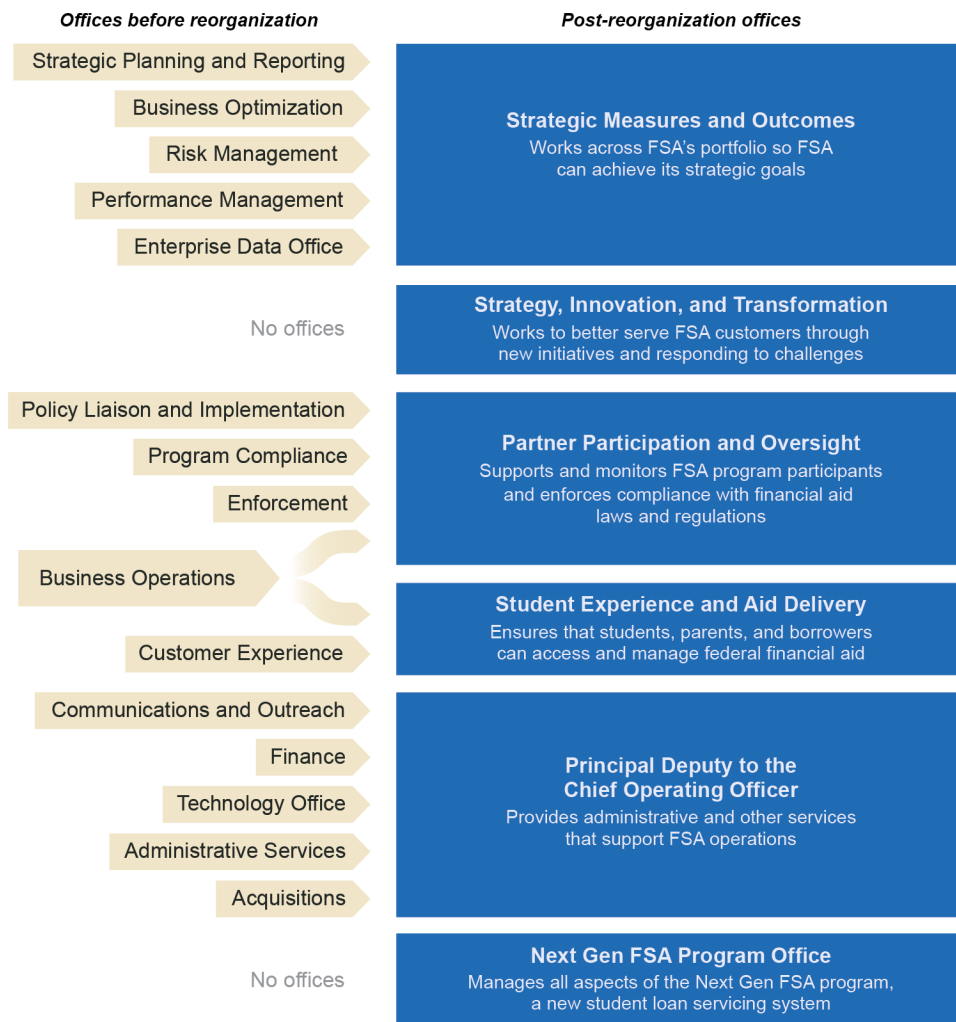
Offices before reorganization

Post-reorganization offices

Strategic Planning and Reporting

Business Optimization

Risk Management

Performance Management

Enterprise Data Office

Strategic Measures and Outcomes
Works across FSA's portfolio so FSA can achieve its strategic goals

No offices

Strategy, Innovation, and Transformation
Works to better serve FSA customers through new initiatives and responding to challenges

Policy Liaison and Implementation

Program Compliance

Enforcement

Partner Participation and Oversight
Supports and monitors FSA program participants and enforces compliance with financial aid laws and regulations

Business Operations

Student Experience and Aid Delivery
Ensures that students, parents, and borrowers can access and manage federal financial aid

Customer Experience

Communications and Outreach

Finance

Technology Office

Administrative Services

Acquisitions

Principal Deputy to the Chief Operating Officer
Provides administrative and other services that support FSA operations

No offices

Next Gen FSA Program Office
Manages all aspects of the Next Gen FSA program, a new student loan servicing system